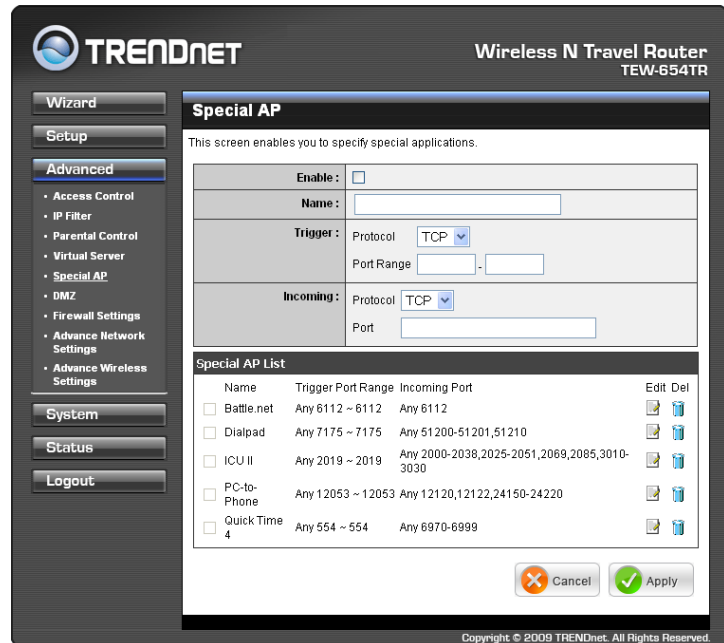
TRENDNET

Wireless N Travel Router
TEW-654TR

Wizard

Setup

Advanced

- Access Control
- IP Filter
- Parental Control
- Virtual Server
- Special AP
- DMZ
- Firewall Settings
- Advance Network Settings
- Advance Wireless Settings

System

Status

Logout

Special AP

This screen enables you to specify special applications.

Enable :

Name :

Trigger : Protocol TCP

Port Range -

Incoming : Protocol TCP

Port

Special AP List

| | Name | Trigger Port Range | Incoming Port | Edit | Del |
|---|---|---|---|---|---|
| | Battle.net | Any 6112 ~ 6112 | Any 6112 | | |
| | Dialpad | Any 7175 ~ 7175 | Any 51200-51201,51210 | | |
| | ICU II | Any 2019 ~ 2019 | Any 2000-2038,2025-2051,2069,2085,3010-3030 | | |
| | PC-to-Phone | Any 12053 ~ 12053 | Any 12120,12122,24150-24220 | | |
| | Quick Time 4 | Any 554 ~ 554 | Any 6970-6999 | | |

Cancel Apply

Copyright © 2009 TRENDnet. All Rights Reserved.